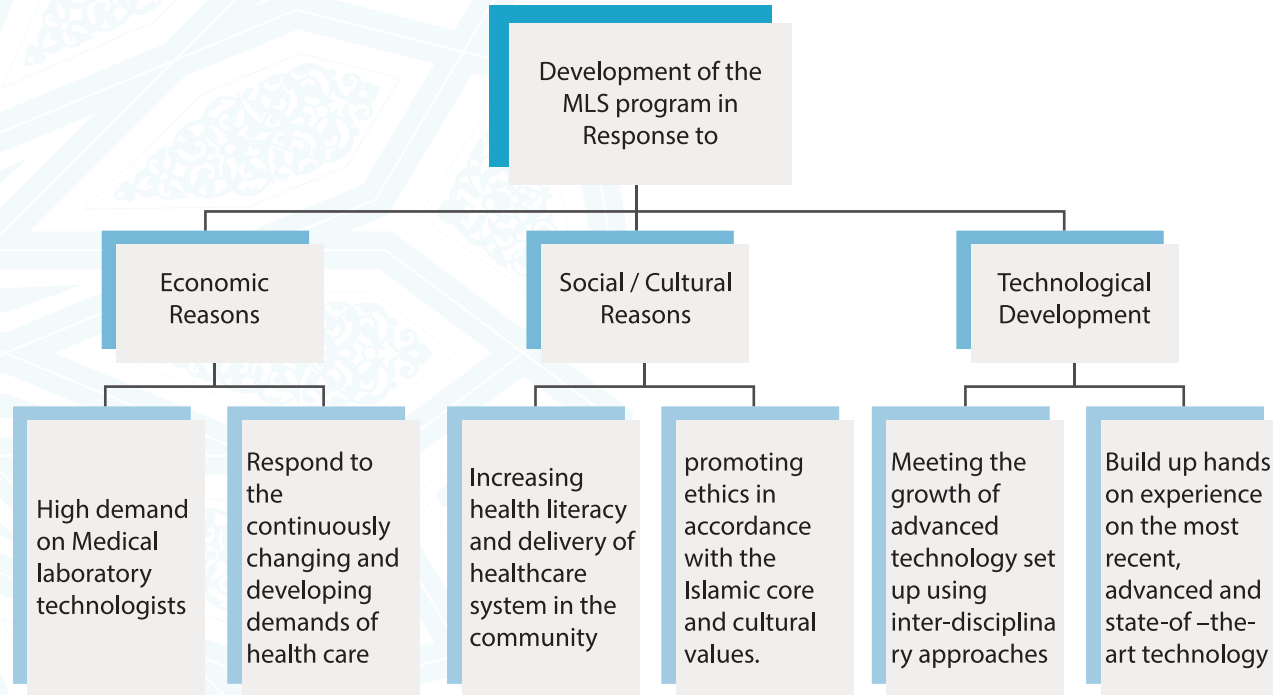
Development of the MLS program in Response to

Economic Reasons

Social / Cultural Reasons

Technological Development

High demand on Medical laboratory technologists

Respond to the continuously changing and developing demands of health care

Increasing health literacy and delivery of healthcare system in the community

promoting ethics in accordance with the Islamic core and cultural values.

Meeting the growth of advanced technology set up using inter-disciplinary approaches

Build up hands on experience on the most recent, advanced and state-of –the-art technology